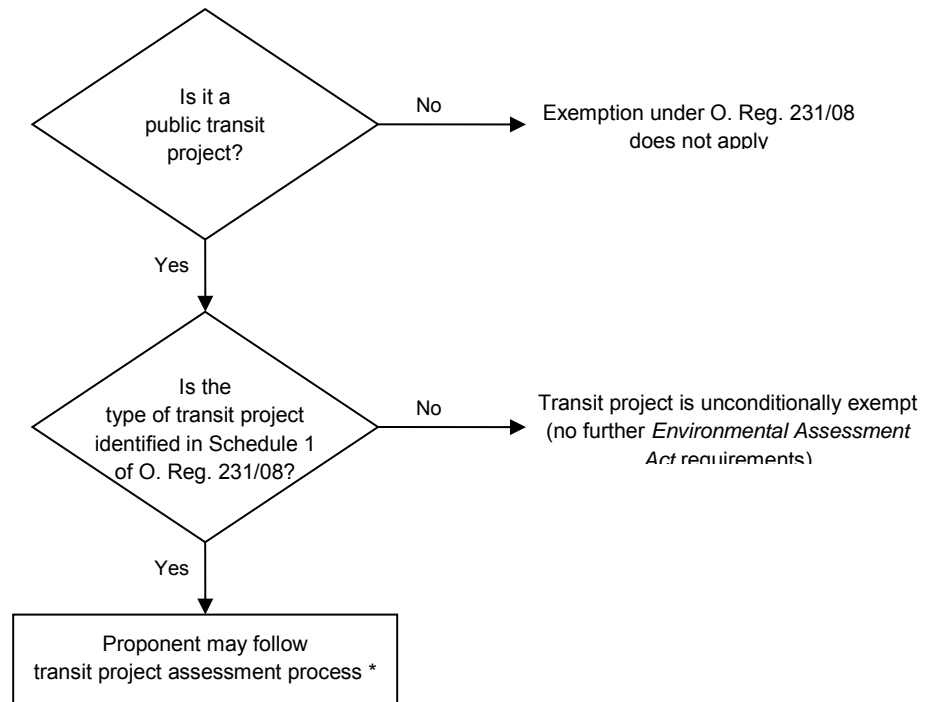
Is it a public transit project?

No

Exemption under O. Reg. 231/08 does not apply

Yes

Is the type of transit project identified in Schedule 1 of O. Reg. 231/08?

No

Transit project is unconditionally exempt (no further *Environmental Assessment Act* requirements)

Yes

Proponent may follow transit project assessment process *